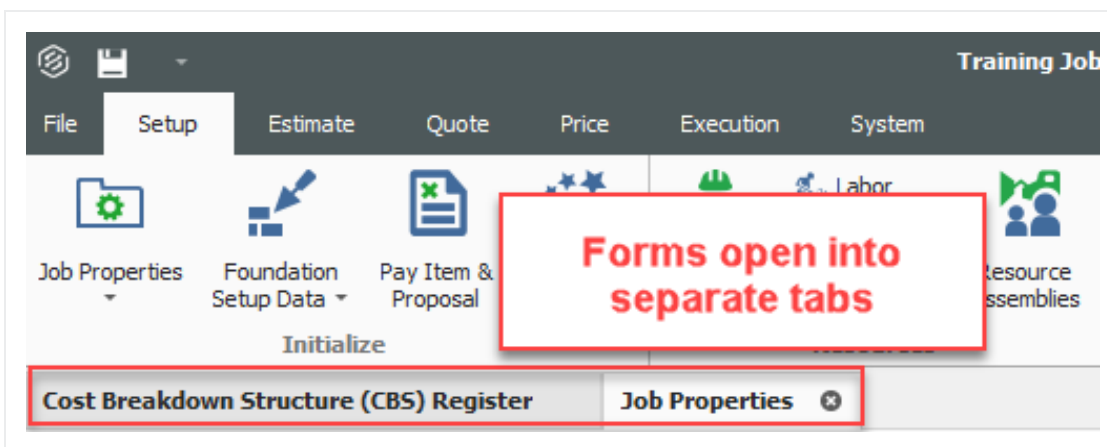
Training Job

File Setup Estimate Quote Price Execution System

Job Properties

Foundation Setup Data

Pay Item & Proposal

Labor

Resource Assemblies

Initialize

Forms open into separate tabs

Cost Breakdown Structure (CBS) Register

Job Properties